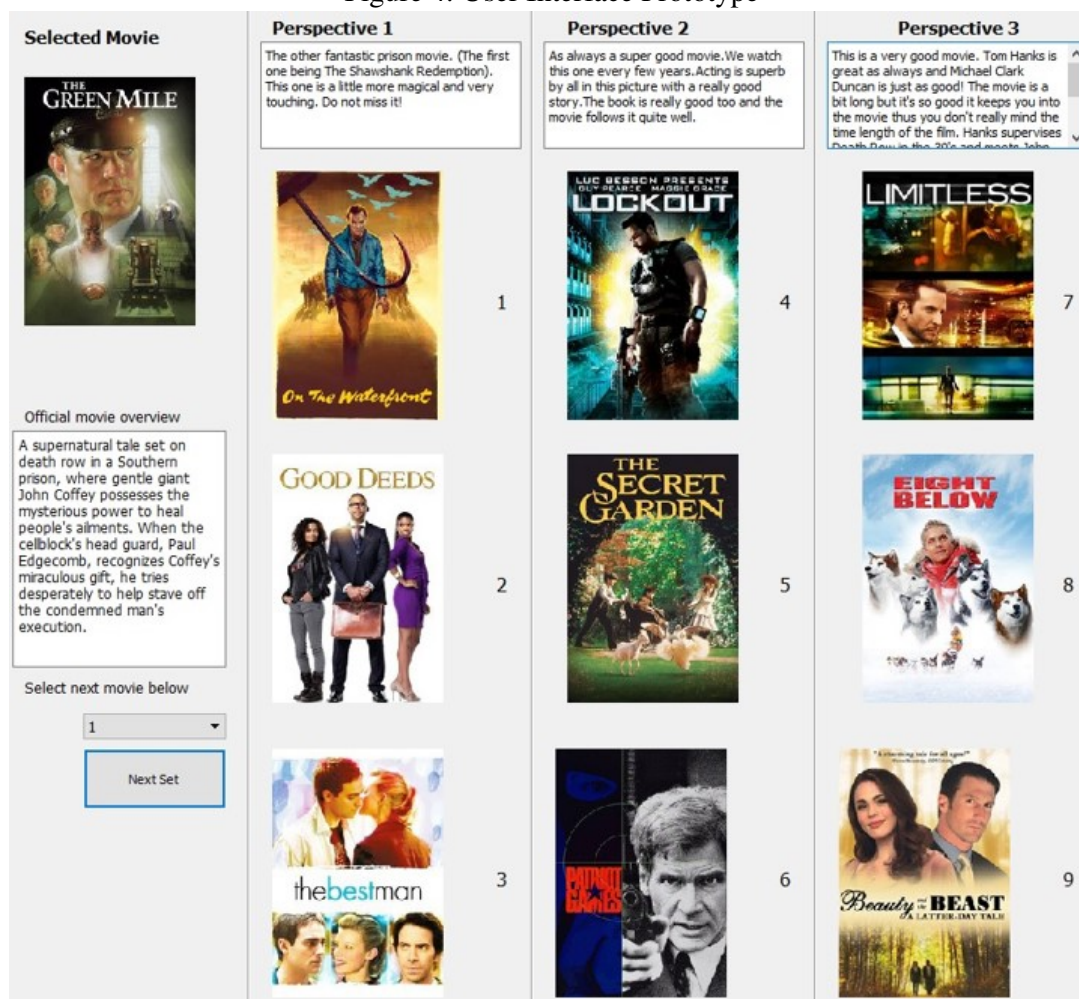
Figure 4: User Interface Prototype

Selected Movie

THE GREEN MILE

Official movie overview

A supernatural tale set on death row in a Southern prison, where gentle giant John Coffey possesses the mysterious power to heal people's ailments. When the cellblock's head guard, Paul Edgecomb, recognizes Coffey's miraculous gift, he tries desperately to help stave off the condemned man's execution.

Select next movie below

1

Next Set

Perspective 1

The other fantastic prison movie. (The first one being The Shawshank Redemption). This one is a little more magical and very touching. Do not miss it!

On The Waterfront

1

GOOD DEEDS

2

thebestman

3

Perspective 2

As always a super good movie.We watch this one every few years.Acting is superb by all in this picture with a really good story.The book is really good too and the movie follows it quite well.

LUC BESSON PRESENTS GUY PEARCE MAGGIE GRACE LOCKOUT

4

THE SECRET GARDEN

5

PATRIOT GAMES

6

Perspective 3

This is a very good movie. Tom Hanks is great as always and Michael Clark Duncan is just as good! The movie is a bit long but it's so good it keeps you into the movie thus you don't really mind the time length of the film. Hanks supervises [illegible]

LIMITLESS

7

EIGHT BELOW

8

Beauty and the BEAST A LATTER-DAY TALE

9